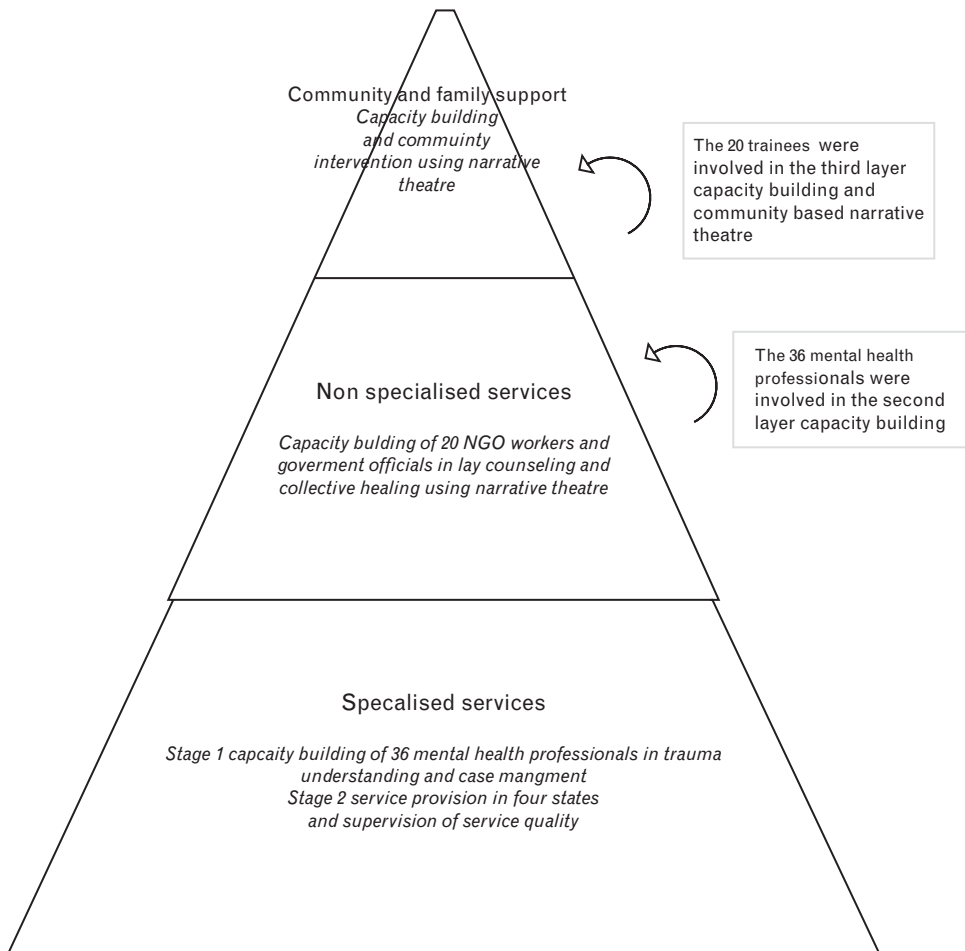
Community and family support
*Capacity building and commuinty intervention using narrative theatre*

The 20 trainees were involved in the third layer capacity building and community based narrative theatre

Non specialised services

*Capacity bulding of 20 NGO workers and goverment officials in lay counseling and collective healing using narrative theatre*

The 36 mental health professionals were involved in the second layer capacity building

Specalised services

*Stage 1 capcaity building of 36 mental health professionals in trauma understanding and case mangment*
*Stage 2 service provision in four states and supervision of service quality*